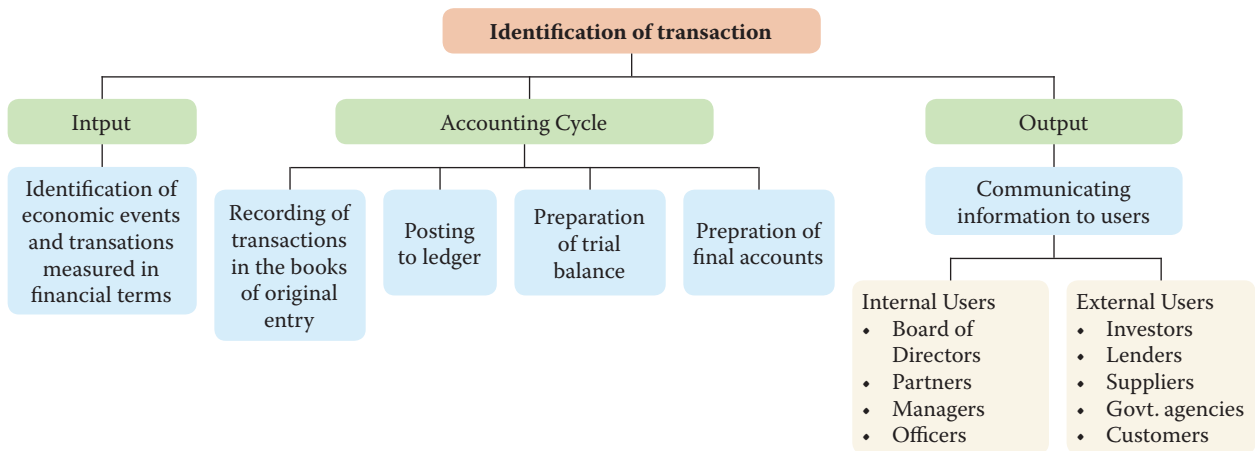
Identification of transaction

Intput

Identification of economic events and transations measured in financial terms

Accounting Cycle

Recording of transactions in the books of original entry

Posting to ledger

Preparation of trial balance

Prepration of final accounts

Output

Communicating information to users

Internal Users
- Board of Directors
- Partners
- Managers
- Officers

External Users
- Investors
- Lenders
- Suppliers
- Govt. agencies
- Customers